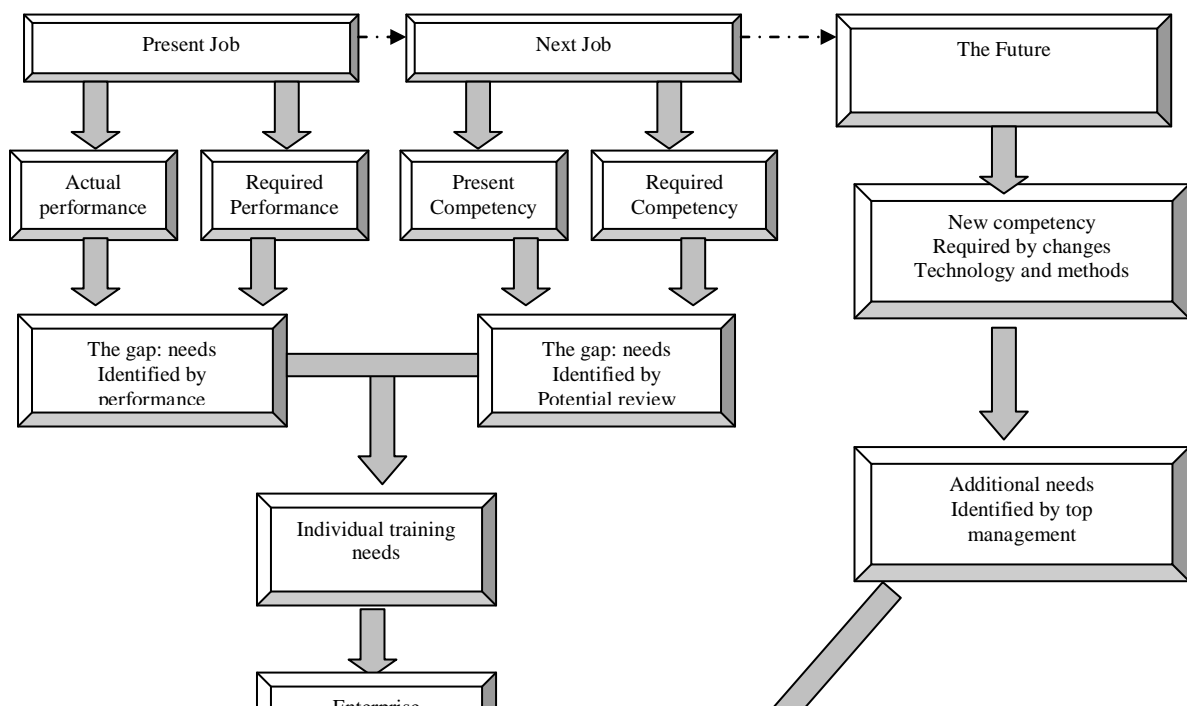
Present Job

Next Job

The Future

Actual performance

Required Performance

Present Competency

Required Competency

New competency Required by changes Technology and methods

The gap: needs Identified by performance

The gap: needs Identified by Potential review

Additional needs Identified by top management

Individual training needs

Enterprise